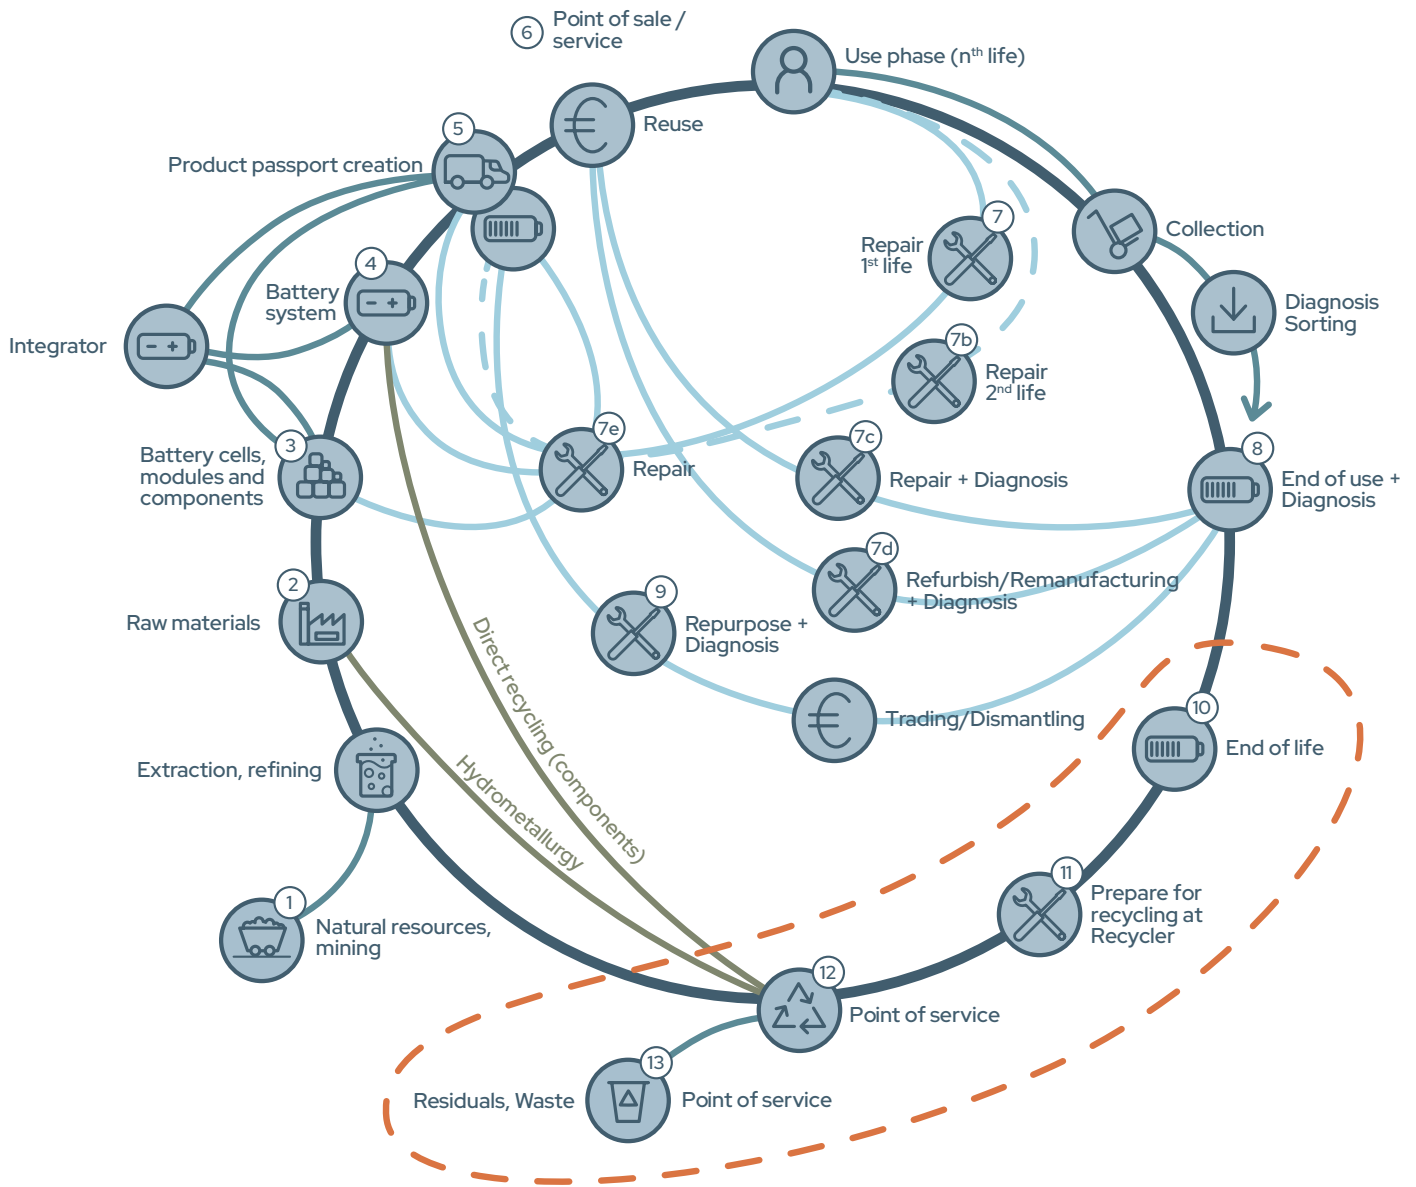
6 Point of sale / service

Use phase (n$^{th}$ life)

Reuse

5

Product passport creation

Collection

7

Repair 1$^{st}$ life

4

Battery system

Diagnosis Sorting

Integrator

7b

Repair 2$^{nd}$ life

3

Battery cells, modules and components

7e

Repair

7c

Repair + Diagnosis

8

End of use + Diagnosis

7d

Refurbish/Remanufacturing + Diagnosis

2

Raw materials

9

Repurpose + Diagnosis

Direct recycling (components)

Trading/Dismantling

10

End of life

Extraction, refining

Hydrometallurgy

1

Natural resources, mining

11

Prepare for recycling at Recycler

12

Point of service

13

Residuals, Waste

Point of service